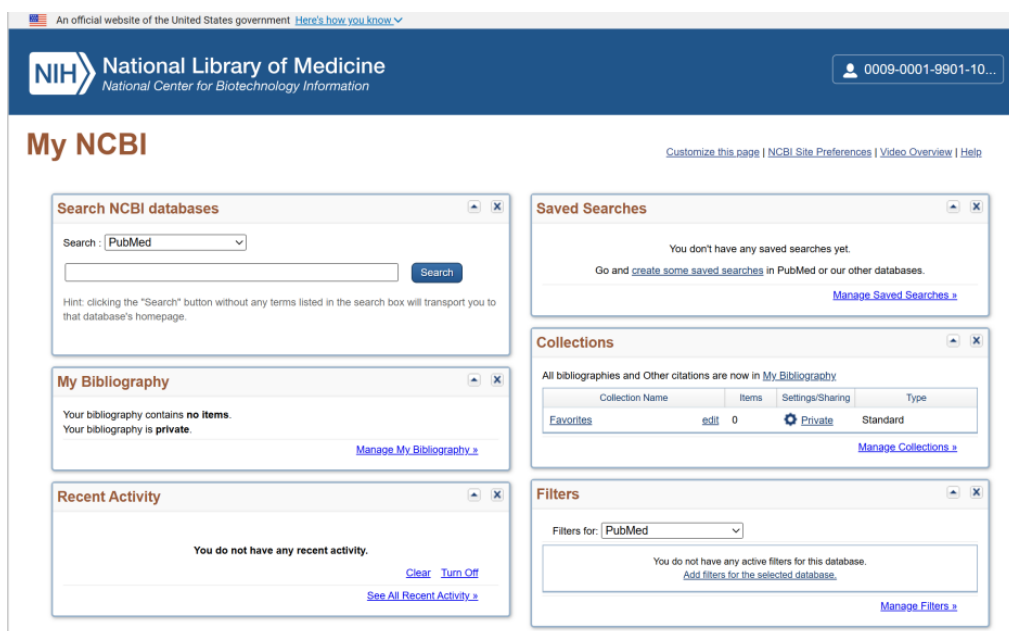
An official website of the United States government Here's how you know

NIH National Library of Medicine
National Center for Biotechnology Information

0009-0001-9901-10...

My NCBI

Customize this page | NCBI Site Preferences | Video Overview | Help

Search NCBI databases

Search : PubMed

Search

Hint: clicking the "Search" button without any terms listed in the search box will transport you to that database's homepage.

My Bibliography

Your bibliography contains **no items**.
Your bibliography is **private**.

Manage My Bibliography »

Recent Activity

**You do not have any recent activity.**

Clear Turn Off

See All Recent Activity »

Saved Searches

You don't have any saved searches yet.

Go and create some saved searches in PubMed or our other databases.

Manage Saved Searches »

Collections

All bibliographies and Other citations are now in My Bibliography

| Collection Name | Items | Settings/Sharing | Type |
|---|---|---|---|
| Favorites edit | 0 | Private | Standard |

Manage Collections »

Filters

Filters for: PubMed

You do not have any active filters for this database.
Add filters for the selected database.

Manage Filters »